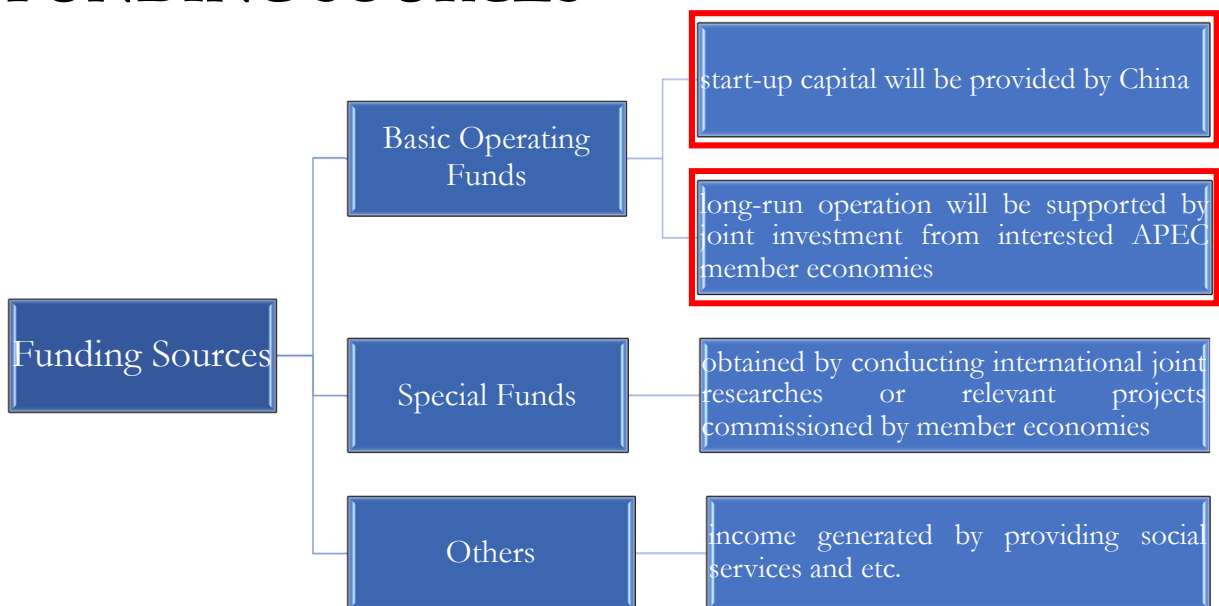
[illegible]

Funding Sources

Basic Operating Funds

start-up capital will be provided by China

long-run operation will be supported by joint investment from interested APEC member economies

Special Funds

obtained by conducting international joint researches or relevant projects commissioned by member economies

Others

income generated by providing social services and etc.